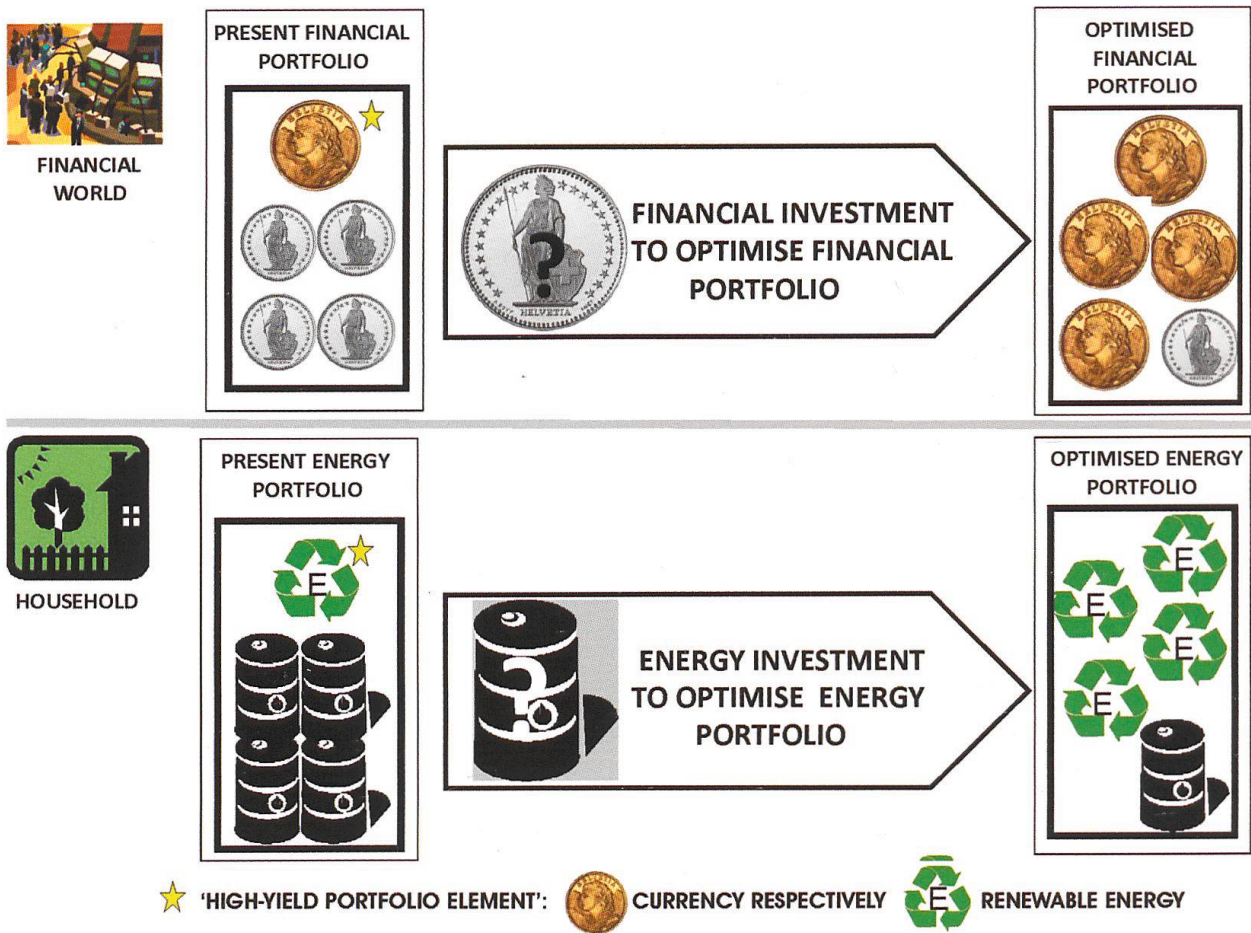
FINANCIAL WORLD

PRESENT FINANCIAL PORTFOLIO

HELVETIA

FINANCIAL INVESTMENT TO OPTIMISE FINANCIAL PORTFOLIO

HELVETIA

OPTIMISED FINANCIAL PORTFOLIO

HELVETIA

HOUSEHOLD

PRESENT ENERGY PORTFOLIO

E

ENERGY INVESTMENT TO OPTIMISE ENERGY PORTFOLIO

OPTIMISED ENERGY PORTFOLIO

E

E

E

E

E

'HIGH-YIELD PORTFOLIO ELEMENT': CURRENCY RESPECTIVELY E RENEWABLE ENERGY